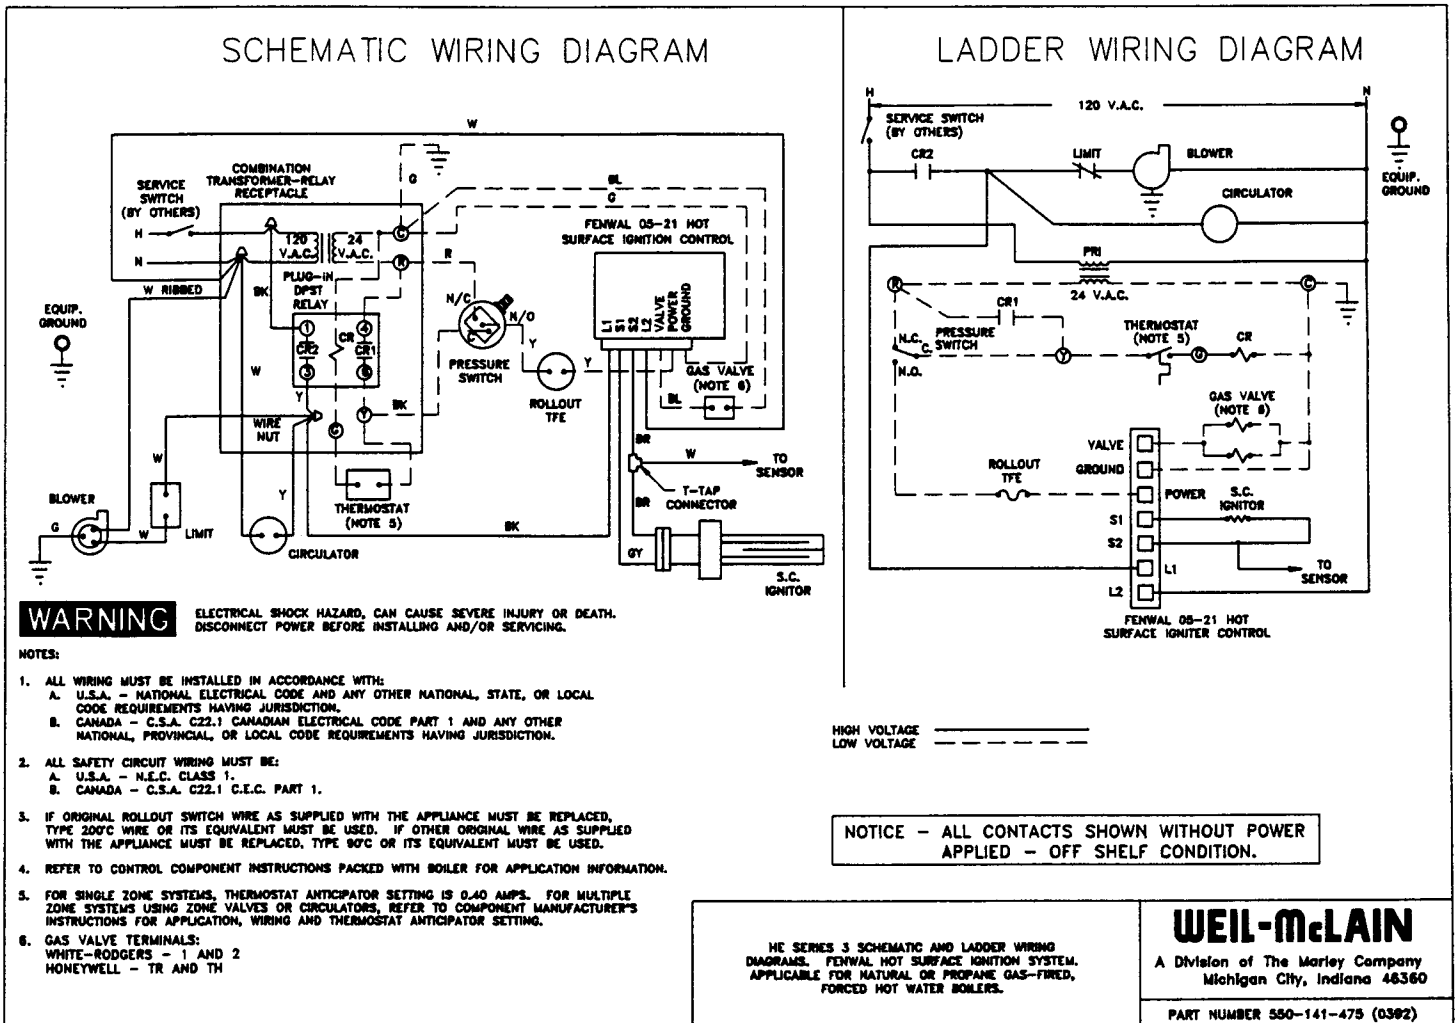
SCHEMATIC WIRING DIAGRAM

W

SERVICE SWITCH (BY OTHERS)

COMBINATION TRANSFORMER-RELAY RECEPTACLE

G

BL

G

H

N

120 V.A.C.

24 V.A.C.

C

R

R

FENWAL 05-21 HOT SURFACE IGNITION CONTROL

W RIBBED

PLUG-IN DPST RELAY

BK

N/C

N/O

EQUIP. GROUND

1

4

CR

CR2

CR1

3

6

L1 S1 S2 L2 VALVE POWER GROUND

PRESSURE SWITCH

Y

W

Y

ROLLOUT TFE

GAS VALVE (NOTE 6)

BL

WIRE NUT

Y

BK

C

BR

W

TO SENSOR

W

BR

T-TAP CONNECTOR

BLOWER

THERMOSTAT (NOTE 5)

Y

BR

G

W

LIMIT

BK

CIRCULATOR

GY

S.C. IGNITOR

LADDER WIRING DIAGRAM

H

120 V.A.C.

N

SERVICE SWITCH (BY OTHERS)

CR2

LIMIT

BLOWER

EQUIP. GROUND

CIRCULATOR

PRI

24 V.A.C.

R

C

CR1

N.C.

C.

PRESSURE SWITCH

THERMOSTAT (NOTE 5)

CR

N.O.

Y

G

GAS VALVE (NOTE 6)

VALVE

ROLLOUT TFE

GROUND

POWER

S.C. IGNITOR

S1

S2

L1

TO SENSOR

L2

FENWAL 05-21 HOT SURFACE IGNITER CONTROL

WARNING ELECTRICAL SHOCK HAZARD, CAN CAUSE SEVERE INJURY OR DEATH. DISCONNECT POWER BEFORE INSTALLING AND/OR SERVICING.

NOTES:

1. ALL WIRING MUST BE INSTALLED IN ACCORDANCE WITH:
A. U.S.A. - NATIONAL ELECTRICAL CODE AND ANY OTHER NATIONAL, STATE, OR LOCAL CODE REQUIREMENTS HAVING JURISDICTION.
B. CANADA - C.S.A. C22.1 CANADIAN ELECTRICAL CODE PART 1 AND ANY OTHER NATIONAL, PROVINCIAL, OR LOCAL CODE REQUIREMENTS HAVING JURISDICTION.

2. ALL SAFETY CIRCUIT WIRING MUST BE:
A. U.S.A. - N.E.C. CLASS 1.
B. CANADA - C.S.A. C22.1 C.E.C. PART 1.

3. IF ORIGINAL ROLLOUT SWITCH WIRE AS SUPPLIED WITH THE APPLIANCE MUST BE REPLACED, TYPE 200°C WIRE OR ITS EQUIVALENT MUST BE USED. IF OTHER ORIGINAL WIRE AS SUPPLIED WITH THE APPLIANCE MUST BE REPLACED, TYPE 90°C OR ITS EQUIVALENT MUST BE USED.

4. REFER TO CONTROL COMPONENT INSTRUCTIONS PACKED WITH BOILER FOR APPLICATION INFORMATION.

5. FOR SINGLE ZONE SYSTEMS, THERMOSTAT ANTICIPATOR SETTING IS 0.40 AMPS. FOR MULTIPLE ZONE SYSTEMS USING ZONE VALVES OR CIRCULATORS, REFER TO COMPONENT MANUFACTURER'S INSTRUCTIONS FOR APPLICATION, WIRING AND THERMOSTAT ANTICIPATOR SETTING.

6. GAS VALVE TERMINALS:
WHITE-RODGERS - 1 AND 2
HONEYWELL - TR AND TH

HIGH VOLTAGE
LOW VOLTAGE

NOTICE - ALL CONTACTS SHOWN WITHOUT POWER APPLIED - OFF SHELF CONDITION.

HE SERIES 3 SCHEMATIC AND LADDER WIRING DIAGRAMS. FENWAL HOT SURFACE IGNITION SYSTEM. APPLICABLE FOR NATURAL OR PROPANE GAS-FIRED, FORCED HOT WATER BOILERS.

WEIL-McLAIN
A Division of The Marley Company
Michigan City, Indiana 46360

PART NUMBER 550-141-475 (0392)